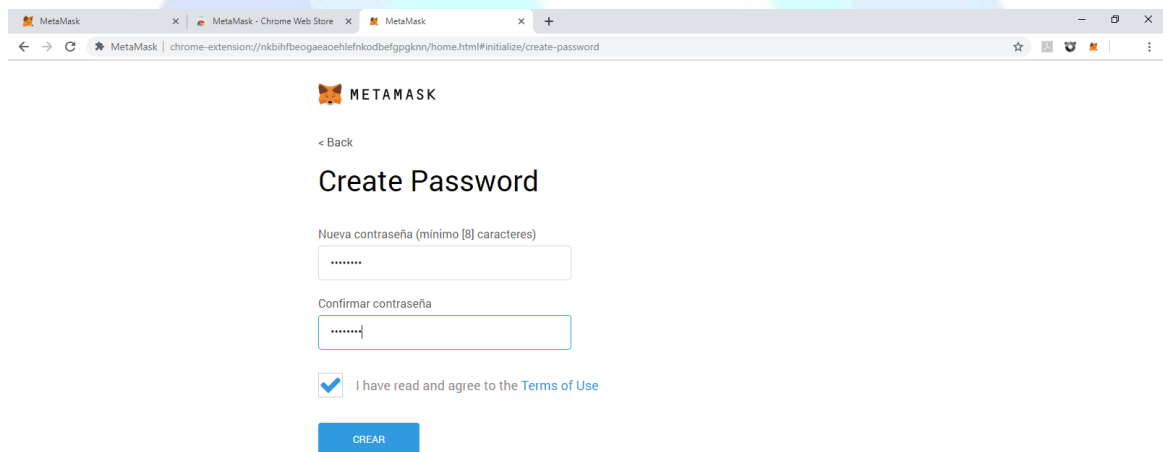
MetaMask ×
MetaMask - Chrome Web Store ×
MetaMask ×
+

MetaMask | chrome-extension://nkbihfbeogaeaoehlefnkodbefgpgknn/home.html#initialize/create-password

METAMASK

< Back

Create Password

Nueva contraseña (mínimo [8] caracteres)

••••••••

Confirmar contraseña

••••••••

I have read and agree to the Terms of Use

CREAR